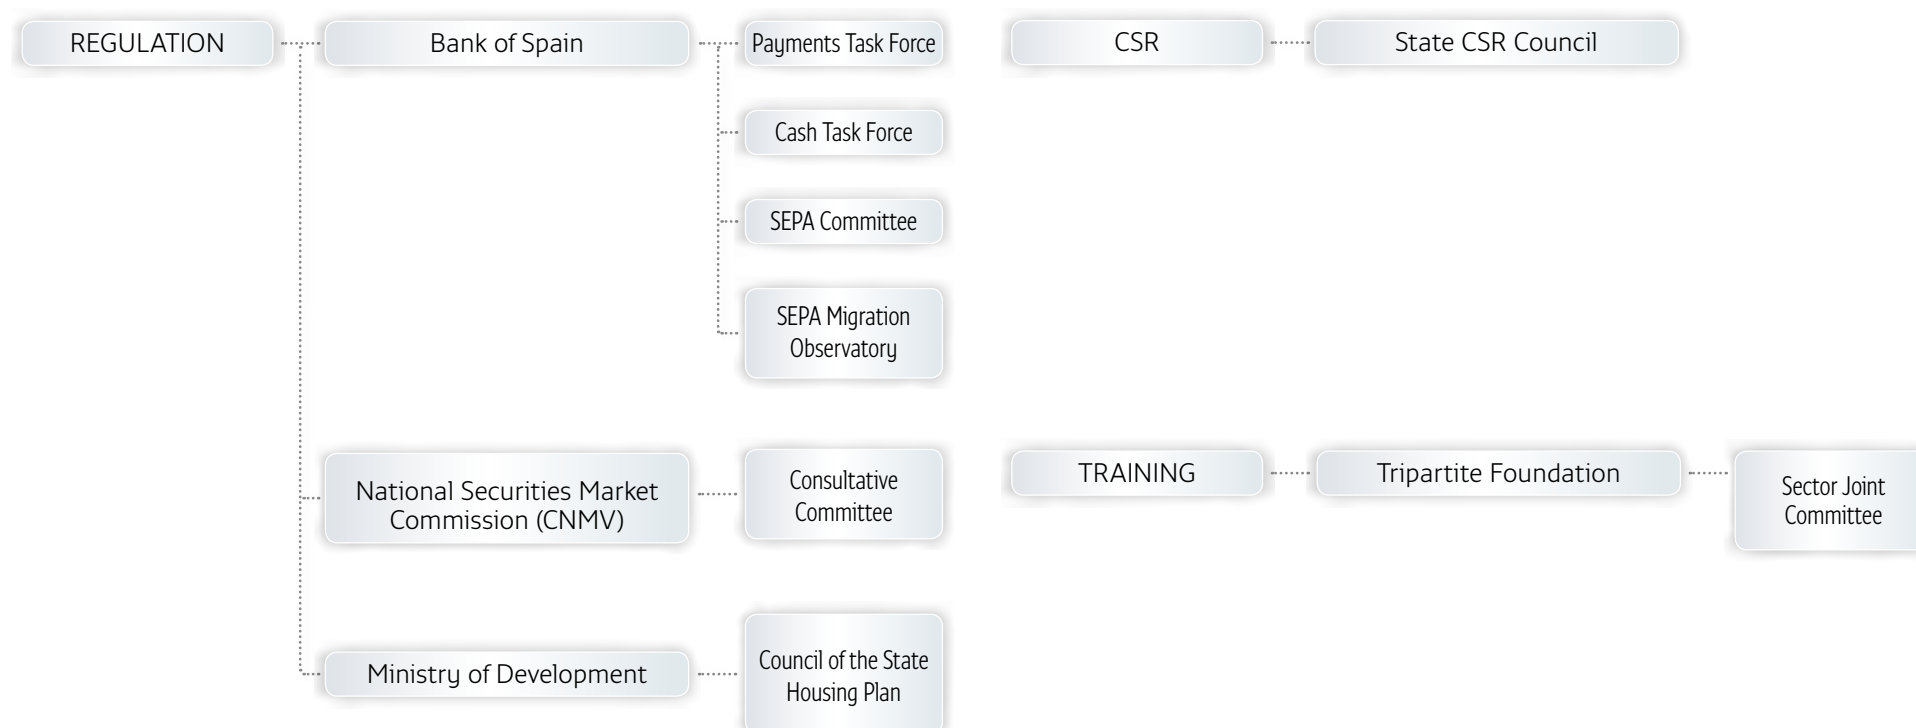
REGULATION

Bank of Spain

Payments Task Force

Cash Task Force

SEPA Committee

SEPA Migration Observatory

National Securities Market Commission (CNMV)

Consultative Committee

Ministry of Development

Council of the State Housing Plan

CSR

State CSR Council

TRAINING

Tripartite Foundation

Sector Joint Committee